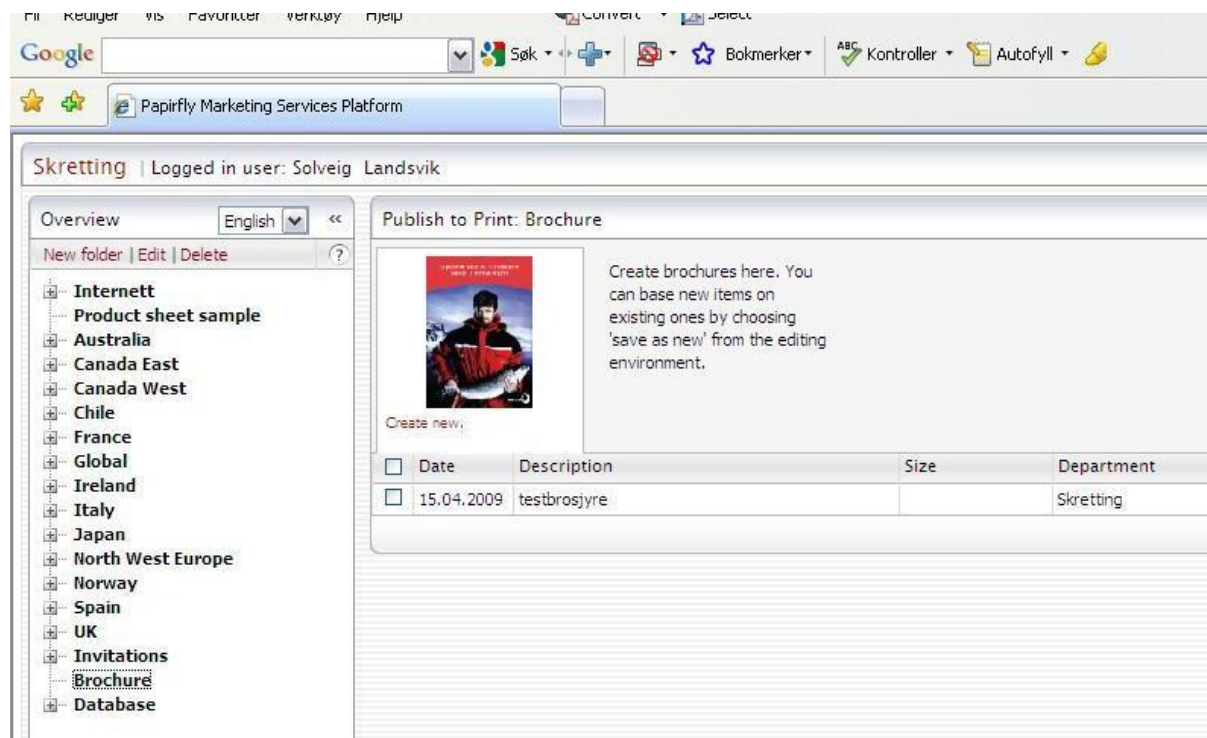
Fil Rediger Vis Favoritter Verktøy Hjelp Convert Select

Google Søk Bokmerker Kontroller Autofyll

Papirfly Marketing Services Platform

Skretting | Logged in user: Solveig Landsvik

Overview English «

New folder | Edit | Delete ?

Internett
Product sheet sample
Australia
Canada East
Canada West
Chile
France
Global
Ireland
Italy
Japan
North West Europe
Norway
Spain
UK
Invitations
Brochure
Database

Publish to Print: Brochure

Create new.

Create brochures here. You can base new items on existing ones by choosing 'save as new' from the editing environment.

| | Date | Description | Size | Department |
|---|---|---|---|---|
| ☐ | 15.04.2009 | testbrosjyre | | Skretting |